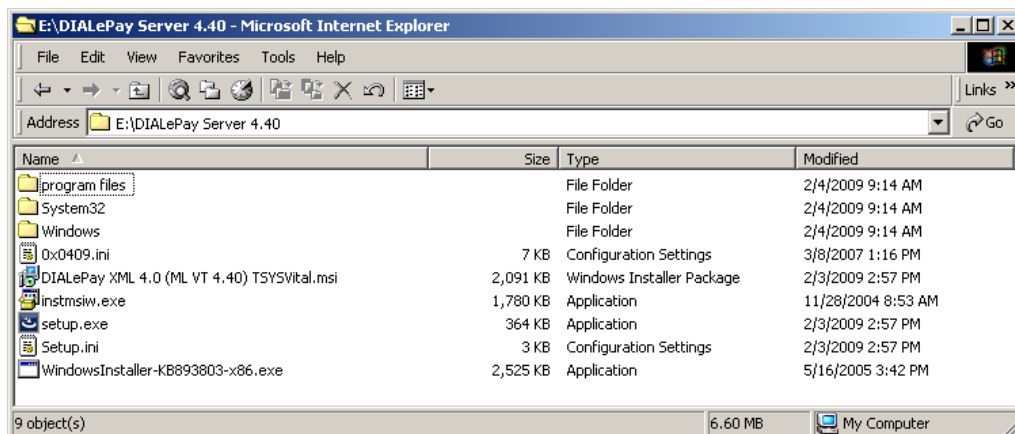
E:\DIALePay Server 4.40 - Microsoft Internet Explorer

File Edit View Favorites Tools Help

Links »

Address E:\DIALePay Server 4.40

Go

| Name | Size | Type | Modified |
|---|---|---|---|
| program files | | File Folder | 2/4/2009 9:14 AM |
| System32 | | File Folder | 2/4/2009 9:14 AM |
| Windows | | File Folder | 2/4/2009 9:14 AM |
| 0x0409.ini | 7 KB | Configuration Settings | 3/8/2007 1:16 PM |
| DIALePay XML 4.0 (ML VT 4.40) TSYSVital.msi | 2,091 KB | Windows Installer Package | 2/3/2009 2:57 PM |
| instmsiw.exe | 1,780 KB | Application | 11/28/2004 8:53 AM |
| setup.exe | 364 KB | Application | 2/3/2009 2:57 PM |
| Setup.ini | 3 KB | Configuration Settings | 2/3/2009 2:57 PM |
| WindowsInstaller-KB893803-x86.exe | 2,525 KB | Application | 5/16/2005 3:42 PM |

9 object(s) 6.60 MB My Computer